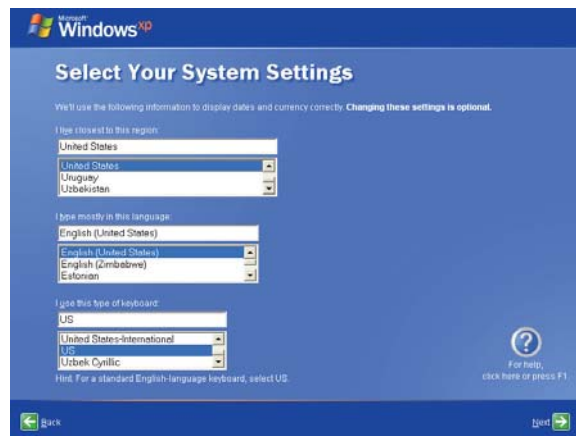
Microsoft Windows xp

Select Your System Settings

We'll use the following information to display dates and currency correctly. Changing these settings is optional.

I live closest to this region:

United States

United States
Uruguay
Uzbekistan

I type mostly in this language:

English (United States)

English (United States)
English (Zimbabwe)
Estonian

I use this type of keyboard:

US

United States-International
US
Uzbek Cyrillic

Hint: For a standard English-language keyboard, select US.

For help, click here or press F1

Back

Next